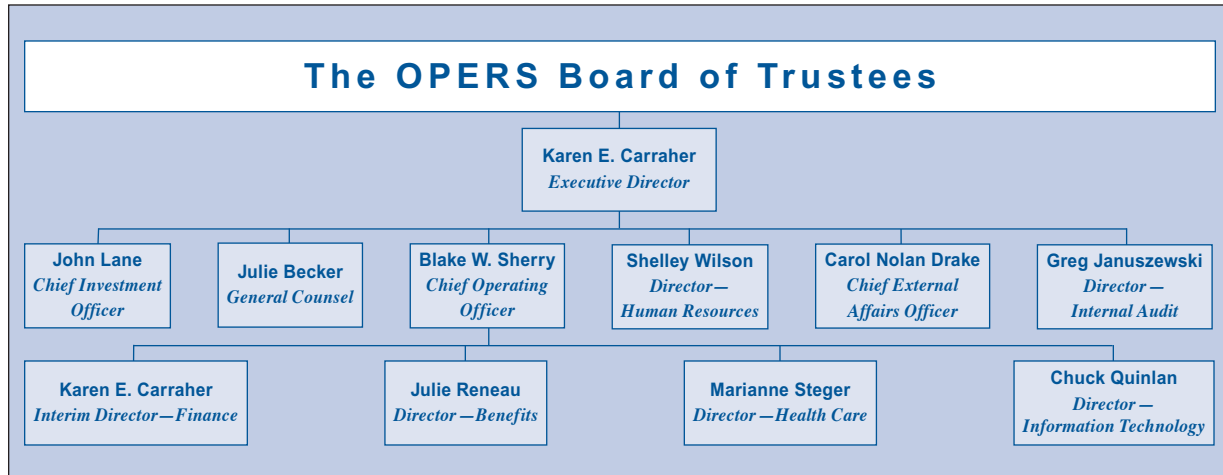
The OPERS Board of Trustees

Karen E. Carraher
Executive Director

John Lane
Chief Investment Officer

Julie Becker
General Counsel

Blake W. Sherry
Chief Operating Officer

Shelley Wilson
Director—Human Resources

Carol Nolan Drake
Chief External Affairs Officer

Greg Januszewski
Director—Internal Audit

Karen E. Carraher
Interim Director—Finance

Julie Reneau
Director—Benefits

Marianne Steger
Director—Health Care

Chuck Quinlan
Director—Information Technology